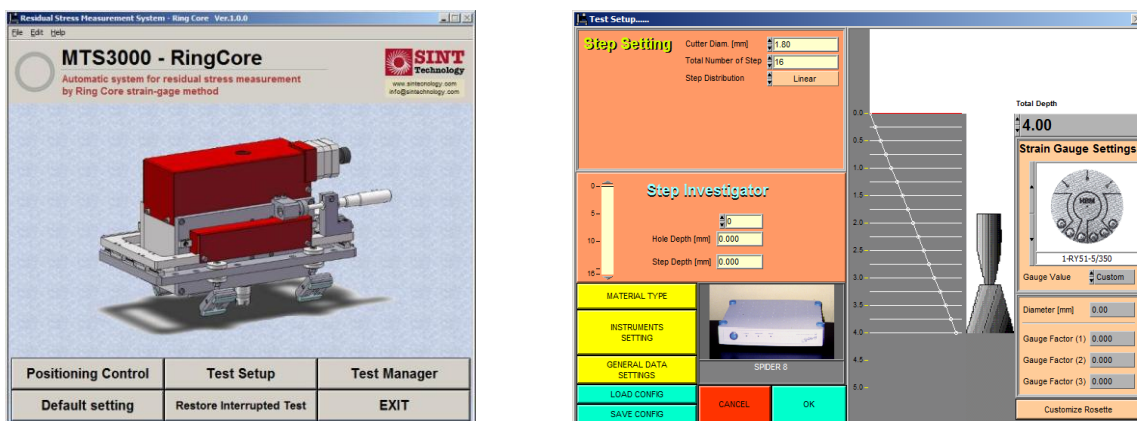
Residual Stress Measurement System - Ring Core Ver.1.0.0
File Edit Help
MTS3000 - RingCore
Automatic system for residual stress measurement by Ring Core strain-gage method
SINT Technology
www.sinttecnology.com
info@sinttecnology.com
Positioning Control
Test Setup
Test Manager
Default setting
Restore Interrupted Test
EXIT

Test Setup......
Step Setting
Cutter Diam. [mm] 1.80
Total Number of Step 16
Step Distribution Linear
Step Investigator
0
5
10
15
0
Hole Depth [mm] 0.000
Step Depth [mm] 0.000
MATERIAL TYPE
INSTRUMENTS SETTING
GENERAL DATA SETTINGS
LOAD CONFIG
SAVE CONFIG
SPIDER 8
CANCEL
OK
0.0
0.5
1.0
1.5
2.0
2.5
3.0
3.5
4.0
4.5
5.0
Total Depth
4.00
Strain Gauge Settings
1-RY51-5/350
Gauge Value Custom
Diameter [mm] 0.00
Gauge Factor (1) 0.000
Gauge Factor (2) 0.000
Gauge Factor (3) 0.000
Customize Rosette